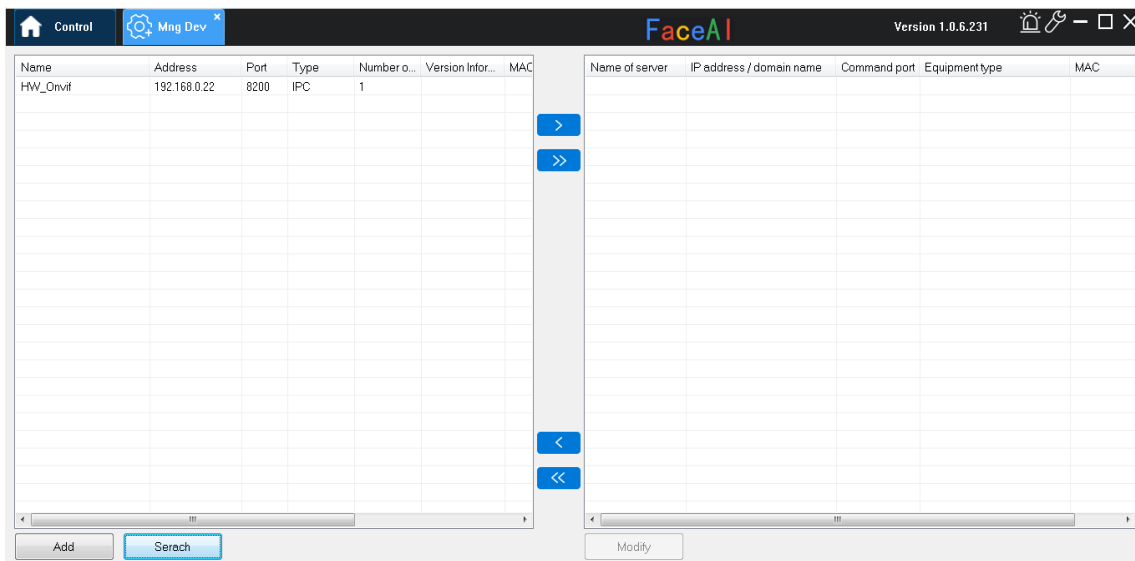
Control Mng Dev ×

FaceAI

Version 1.0.6.231

| Name | Address | Port | Type | Number o... | Version Infor... | MAC |
|---|---|---|---|---|---|---|
| HW_Onvif | 192.168.0.22 | 8200 | IPC | 1 | | |

>
>>
<
<<

| Name of server | IP address / domain name | Command port | Equipment type | MAC |
|---|---|---|---|---|

Add
Serach
Modify